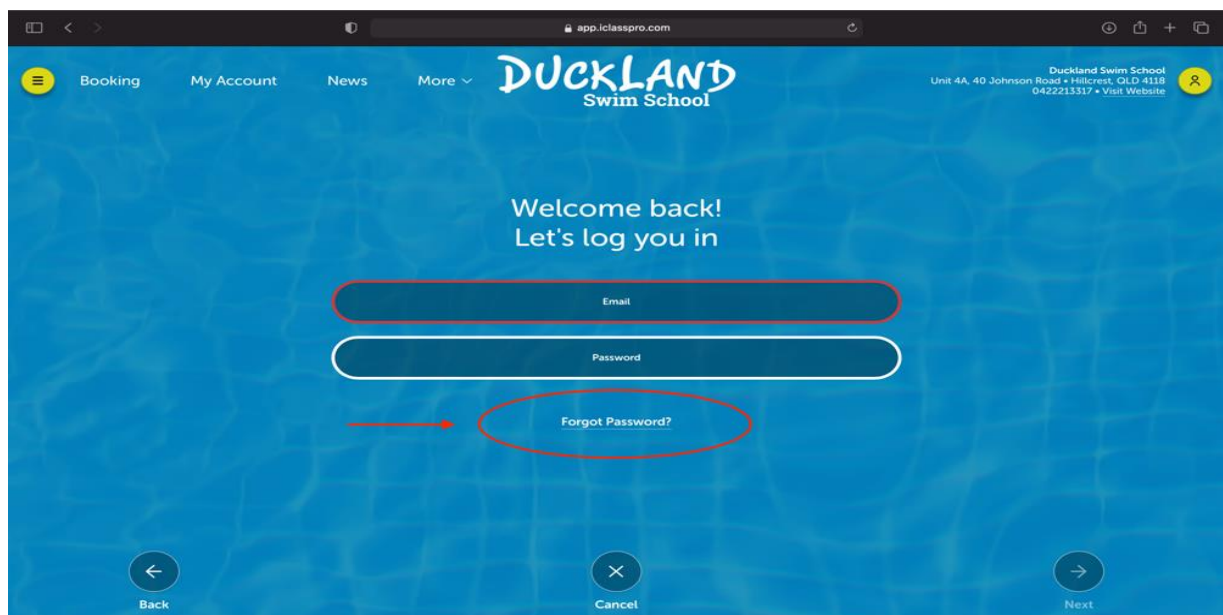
app.iclasspro.com

Booking My Account News More

DUCKLAND
Swim School

Duckland Swim School
Unit 4A, 40 Johnson Road • Hillcrest, QLD 4118
0422213317 • Visit Website

Welcome back!
Let's log you in

Email

Password

Forgot Password?

Back

Cancel

Next